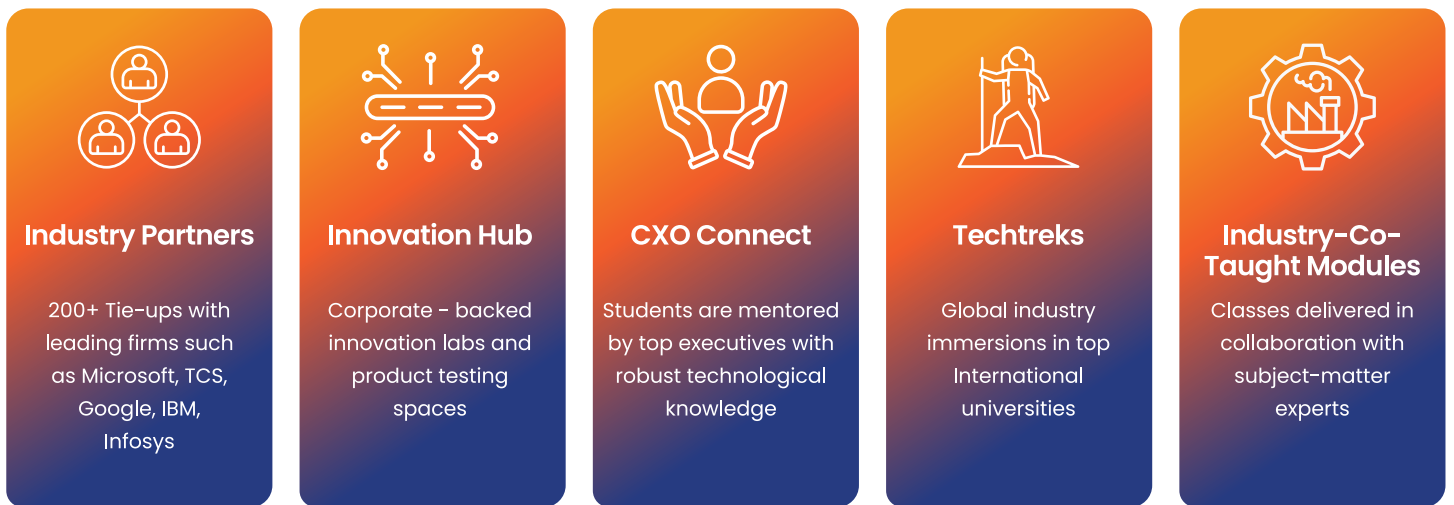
Industry Partners

200+ Tie-ups with leading firms such as Microsoft, TCS, Google, IBM, Infosys

Innovation Hub

Corporate - backed innovation labs and product testing spaces

CXO Connect

Students are mentored by top executives with robust technological knowledge

Techtreks

Global industry immersions in top International universities

Industry-Co-Taught Modules

Classes delivered in collaboration with subject-matter experts